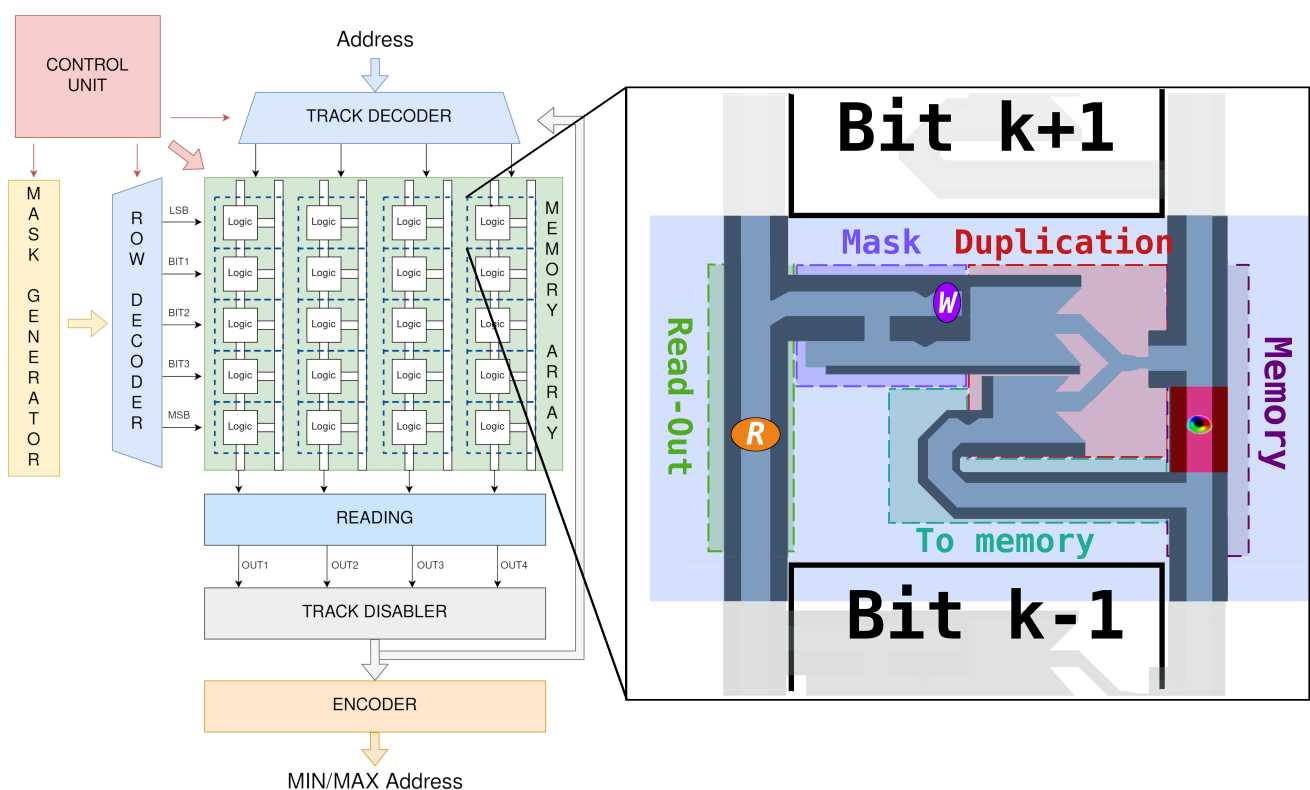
CONTROL UNIT

Address

TRACK DECODER

MASK GENERATOR

ROW DECODER

LSB

BIT1

BIT2

BIT3

MSB

Logic Logic Logic Logic
Logic Logic Logic Logic
Logic Logic Logic Logic
Logic Logic Logic Logic
Logic Logic Logic Logic

MEMORY ARRAY

READING

OUT1 OUT2 OUT3 OUT4

TRACK DISABLER

ENCODER

MIN/MAX Address

Bit k+1

Mask

Duplication

W

Read-Out

R

Memory

To memory

Bit k-1